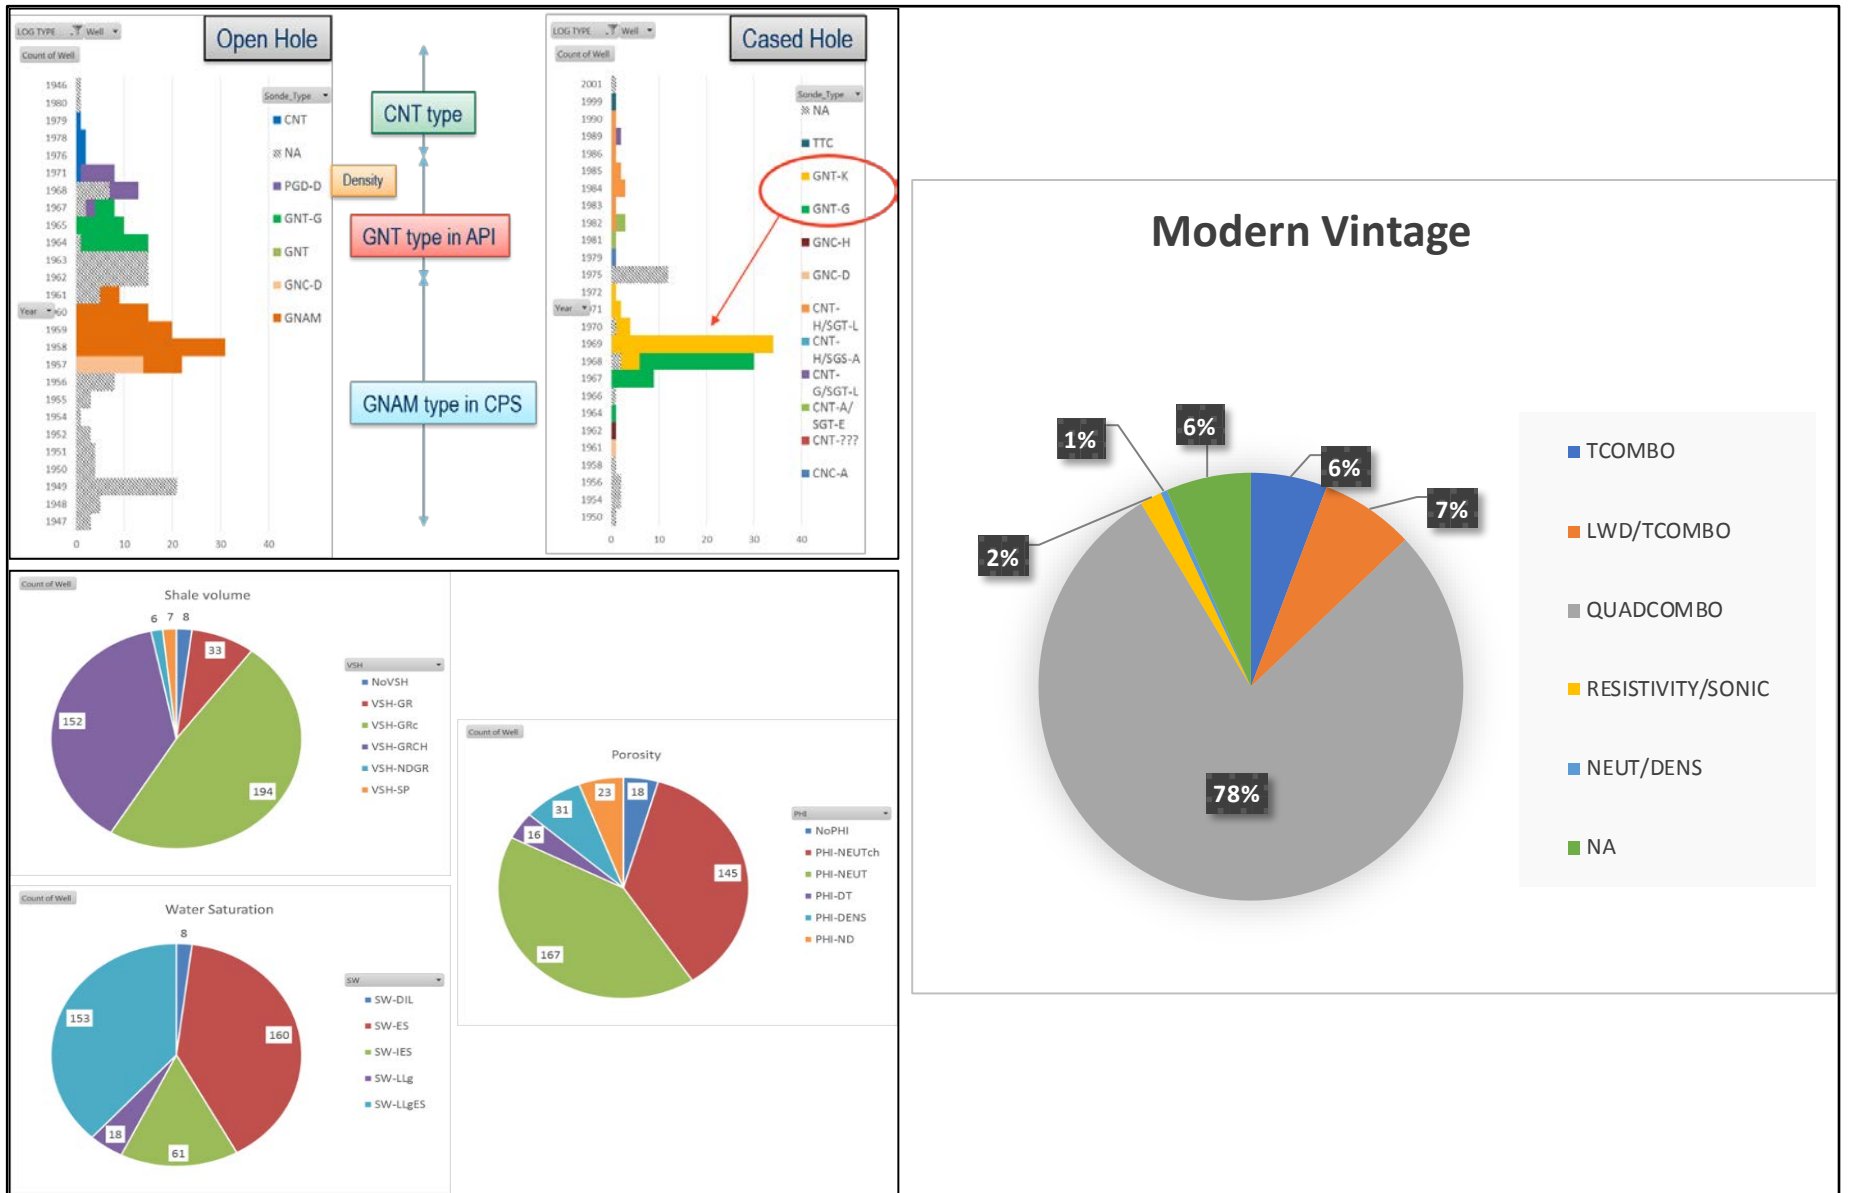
LOG TYPE Well

Count of Well

Open Hole

1946
1980
1979
1978
1976
1971
1968
1967
1965
1964
1963
1962
1961
Year 1960
1959
1958
1957
1956
1955
1954
1952
1951
1950
1949
1948
1947

0 10 20 30 40

Sonde_Type
CNT
NA
PGD-D
GNT-G
GNT
GNC-D
GNAM

CNT type

Density

GNT type in API

GNAM type in CPS

LOG TYPE Well

Count of Well

Cased Hole

2001
1999
1990
1989
1986
1985
1984
1983
1982
1981
1979
1975
1972
Year 1971
1970
1969
1968
1967
1966
1964
1962
1961
1958
1956
1954
1950

0 10 20 30 40

Sonde_Type
NA
TTC
GNT-K
GNT-G
GNC-H
GNC-D
CNT-H/SGT-L
CNT-H/SGS-A
CNT-G/SGT-L
CNT-A/SGT-E
CNT-???
CNC-A

Modern Vintage

1%
6%
6%
7%
2%
78%

TCOMBO
LWD/TCOMBO
QUADCOMBO
RESISTIVITY/SONIC
NEUT/DENS
NA

Count of Well

Shale volume

6 7 8
33
152
194

VSH
NoVSH
VSH-GR
VSH-GRc
VSH-GRCH
VSH-NDGR
VSH-SP

Count of Well

Porosity

31
23
18
16
145
167

PHI
NoPHI
PHI-NEUTch
PHI-NEUT
PHI-DT
PHI-DENS
PHI-ND

Count of Well

Water Saturation

8
153
160
18
61

SW
SW-DIL
SW-ES
SW-IES
SW-LLg
SW-LLgES